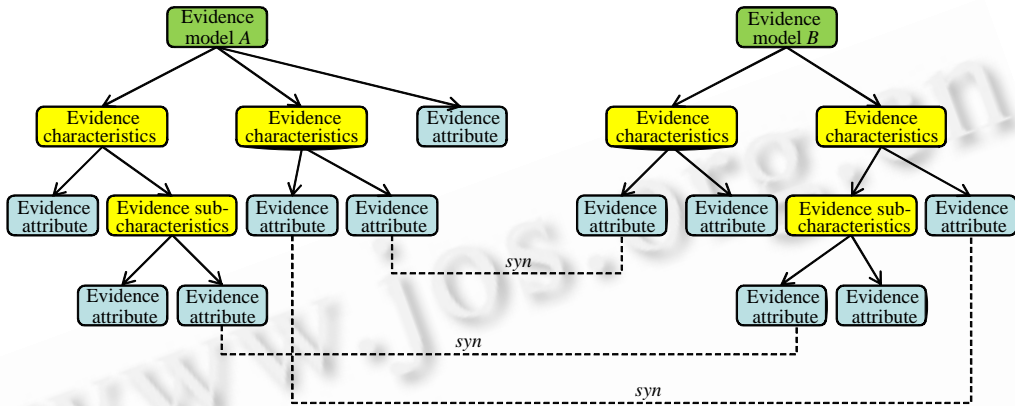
Evidence model $A$

Evidence characteristics

Evidence characteristics

Evidence attribute

Evidence attribute

Evidence sub-characteristics

Evidence attribute

Evidence attribute

Evidence attribute

Evidence attribute

Evidence model $B$

Evidence characteristics

Evidence characteristics

Evidence attribute

Evidence attribute

Evidence sub-characteristics

Evidence attribute

Evidence attribute

Evidence attribute

syn

syn

syn

www.jos.org.cn